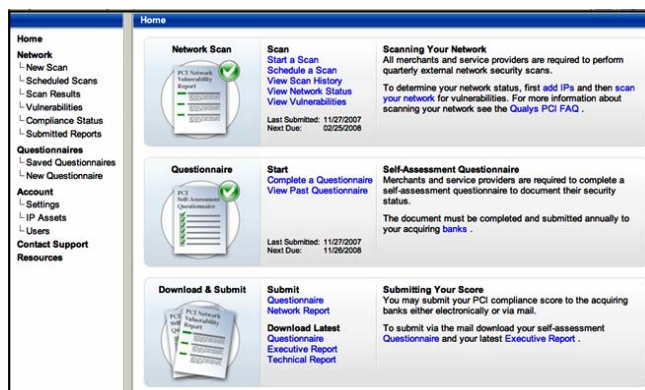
Home
Network
New Scan
Scheduled Scans
Scan Results
Vulnerabilities
Compliance Status
Submitted Reports
Questionnaires
Saved Questionnaires
New Questionnaire
Account
Settings
IP Assets
Users
Contact Support
Resources

Home

Network Scan

PCI Network Vulnerability Report

Scan
Start a Scan
Schedule a Scan
View Scan History
View Network Status
View Vulnerabilities

Last Submitted: 11/27/2007
Next Due: 02/25/2008

Scanning Your Network
All merchants and service providers are required to perform quarterly external network security scans.

To determine your network status, first add IPs and then scan your network for vulnerabilities. For more information about scanning your network see the Qualys PCI FAQ .

Questionnaire

PCI Self-Assessment Questionnaire

Start
Complete a Questionnaire
View Past Questionnaire

Last Submitted: 11/27/2007
Next Due: 11/26/2008

Self-Assessment Questionnaire
Merchants and service providers are required to complete a self-assessment questionnaire to document their security status.

The document must be completed and submitted annually to your acquiring banks .

Download & Submit

PCI Network Vulnerability Report

Submit
Questionnaire
Network Report

Download Latest
Questionnaire
Executive Report
Technical Report

Submitting Your Score
You may submit your PCI compliance score to the acquiring banks either electronically or via mail.

To submit via the mail download your self-assessment Questionnaire and your latest Executive Report .